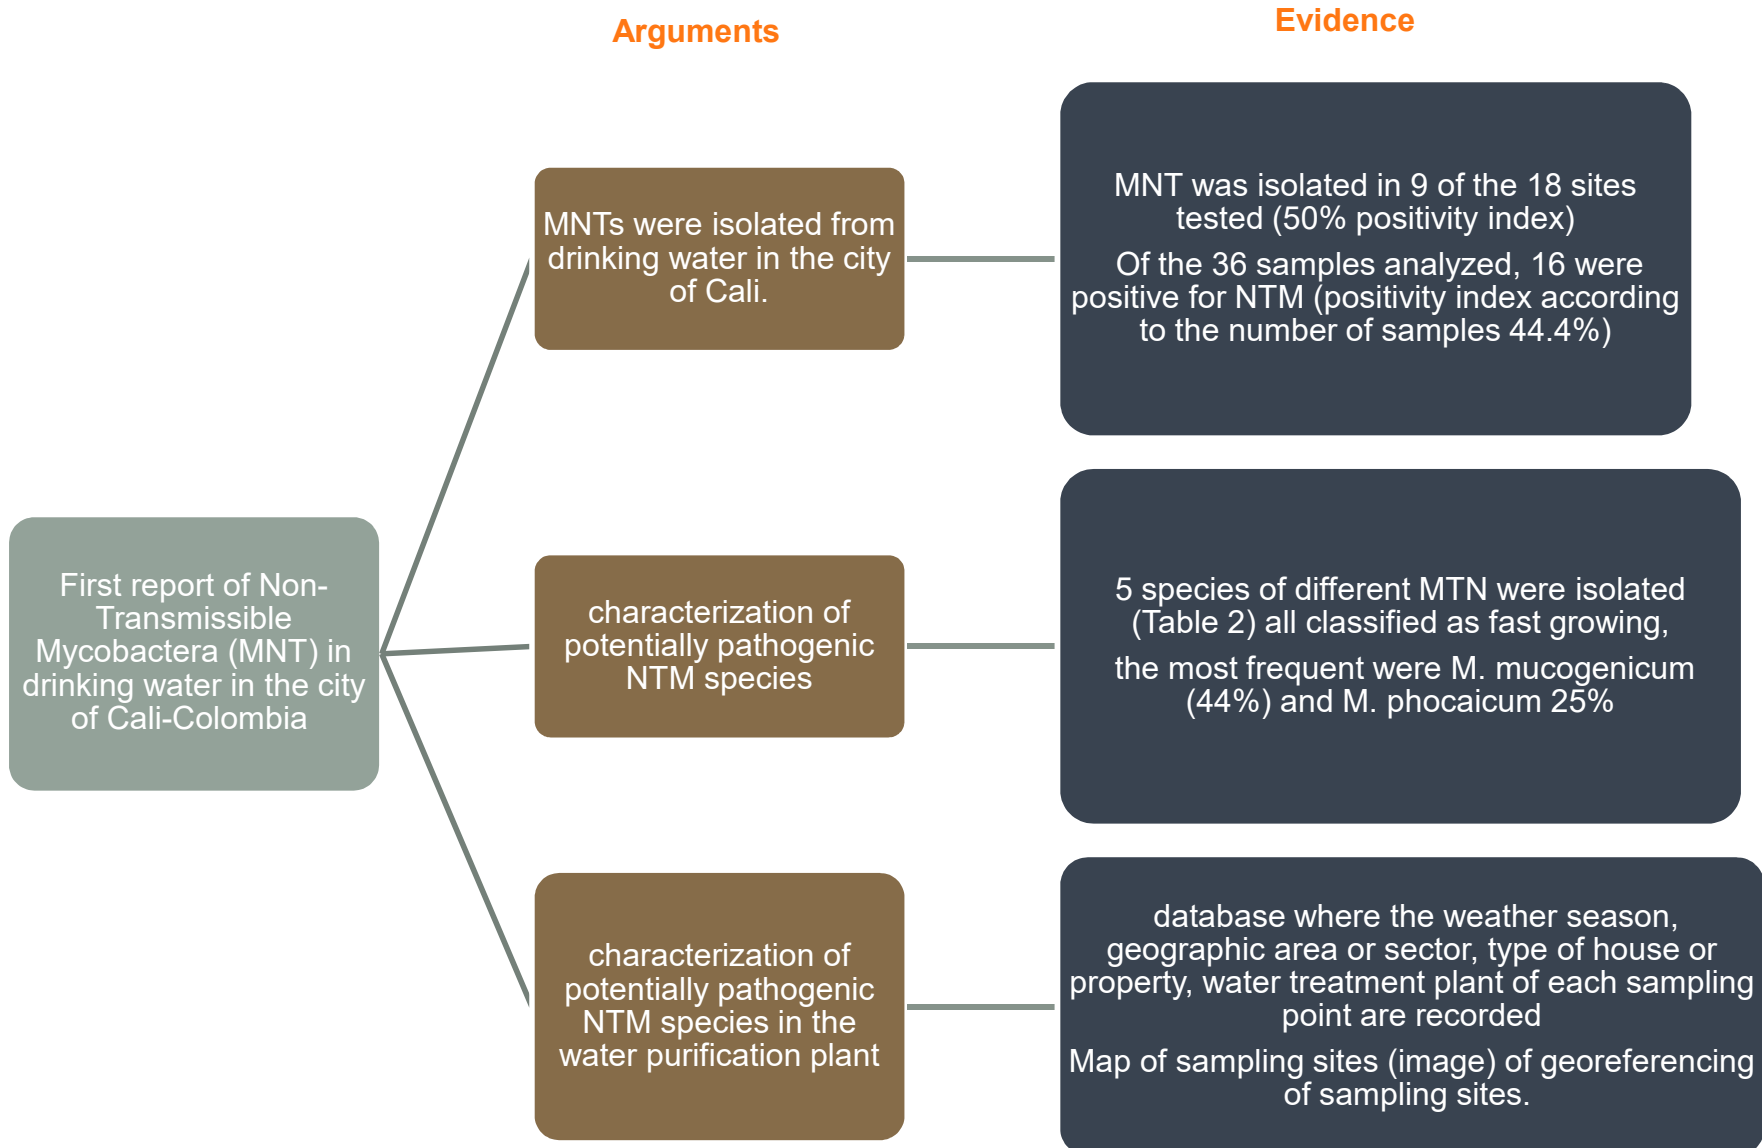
Arguments

Evidence

First report of Non-Transmissible Mycobactera (MNT) in drinking water in the city of Cali-Colombia

MNTs were isolated from drinking water in the city of Cali.

MNT was isolated in 9 of the 18 sites tested (50% positivity index)

Of the 36 samples analyzed, 16 were positive for NTM (positivity index according to the number of samples 44.4%)

characterization of potentially pathogenic NTM species

5 species of different MTN were isolated (Table 2) all classified as fast growing,

the most frequent were M. mucogenicum (44%) and M. phocaicum 25%

characterization of potentially pathogenic NTM species in the water purification plant

database where the weather season, geographic area or sector, type of house or property, water treatment plant of each sampling point are recorded

Map of sampling sites (image) of georeferencing of sampling sites.